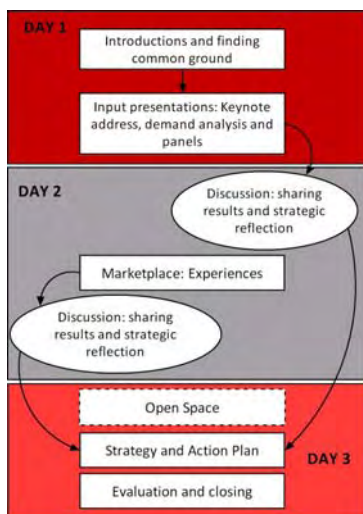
DAY 1

Introductions and finding common ground

Input presentations: Keynote address, demand analysis and panels

DAY 2

Discussion: sharing results and strategic reflection

Marketplace: Experiences

Discussion: sharing results and strategic reflection

Open Space

Strategy and Action Plan

DAY 3

Evaluation and closing